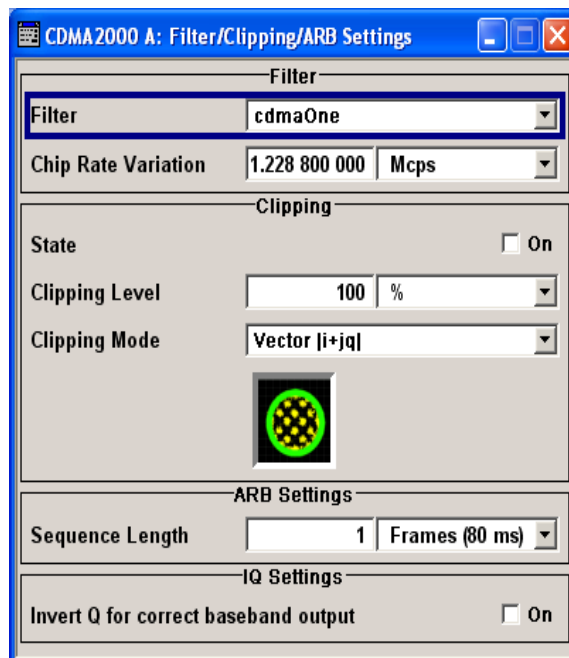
CDMA2000 A: Filter/Clipping/ARB Settings

Filter

Filter | cdmaOne

Chip Rate Variation | 1.228 800 000 | Mcps

Clipping

State | On

Clipping Level | 100 | %

Clipping Mode | Vector |i+jq|

ARB Settings

Sequence Length | 1 | Frames (80 ms)

IQ Settings

Invert Q for correct baseband output | On